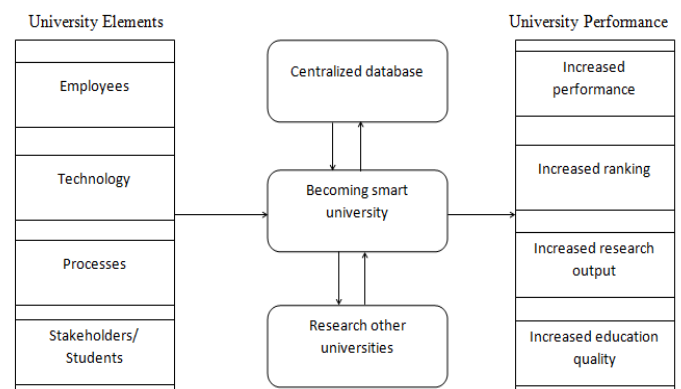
University Elements

Employees

Technology

Processes

Stakeholders/ Students

Centralized database

Becoming smart university

Research other universities

University Performance

Increased performance

Increased ranking

Increased research output

Increased education quality